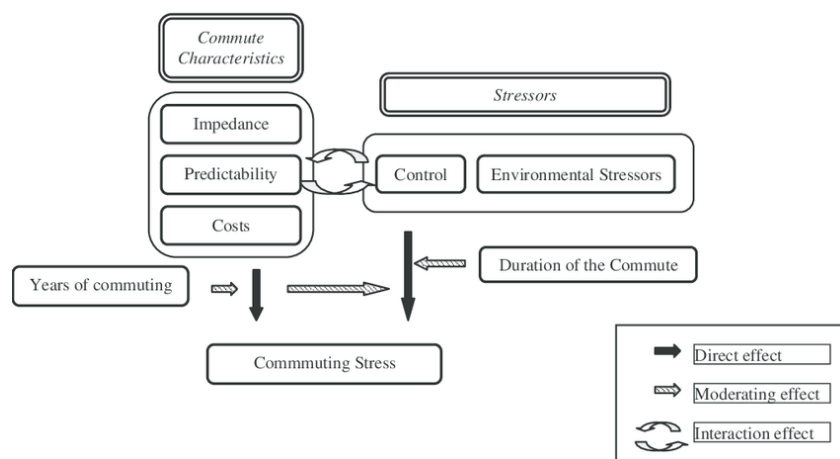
Commute Characteristics

Stressors

Impedance

Predictability

Costs

Control

Environmental Stressors

Years of commuting

Duration of the Commute

Commmuting Stress

Direct effect

Moderating effect

Interaction effect